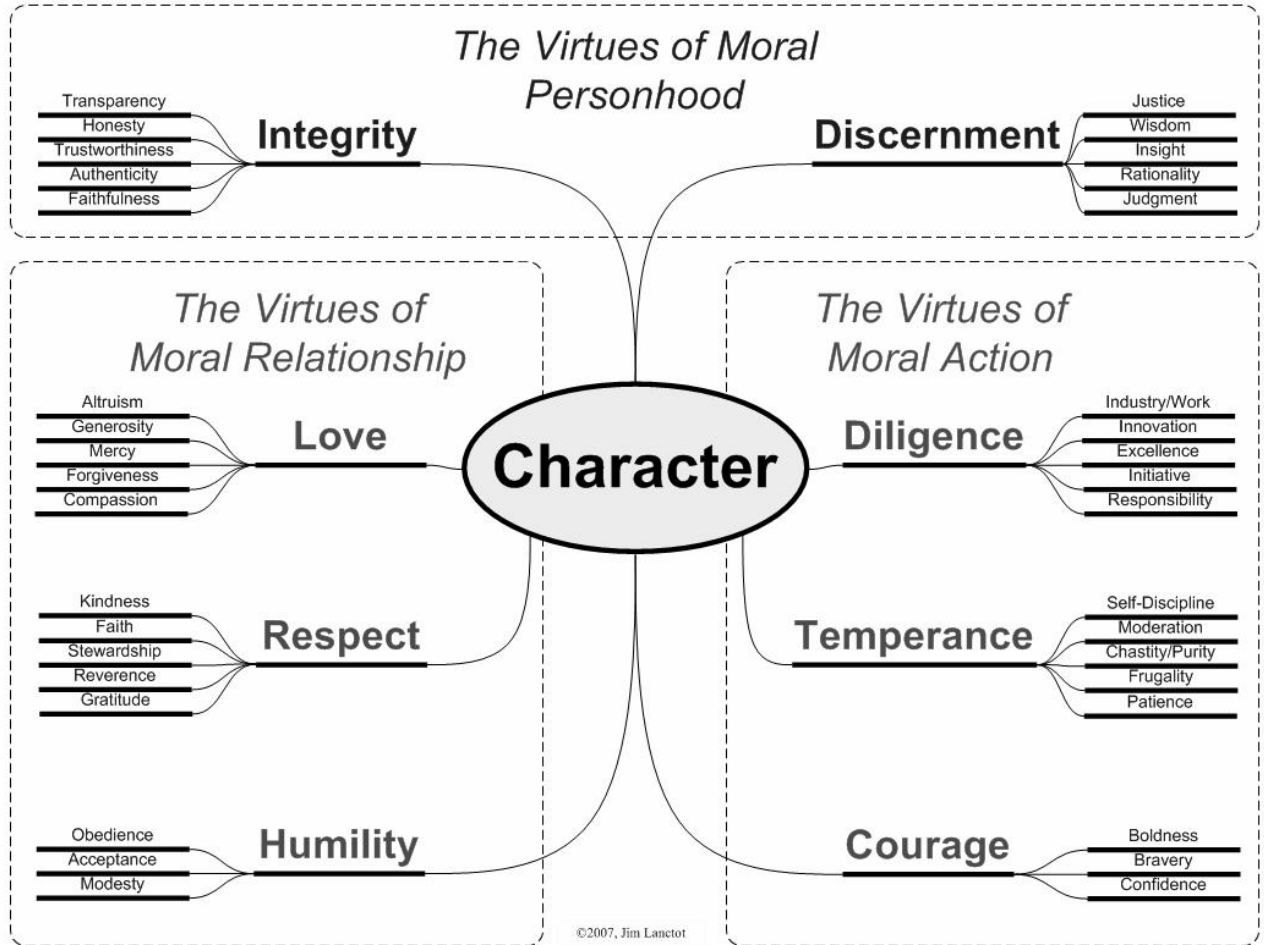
The Virtues of Moral Personhood

Transparency
Honesty
Trustworthiness
Authenticity
Faithfulness

Integrity

Discernment

Justice
Wisdom
Insight
Rationality
Judgment

The Virtues of Moral Relationship

The Virtues of Moral Action

Altruism
Generosity
Mercy
Forgiveness
Compassion

Love

Character

Diligence

Industry/Work
Innovation
Excellence
Initiative
Responsibility

Kindness
Faith
Stewardship
Reverence
Gratitude

Respect

Temperance

Self-Discipline
Moderation
Chastity/Purity
Frugality
Patience

Obedience
Acceptance
Modesty

Humility

Courage

Boldness
Bravery
Confidence

©2007, Jim Lanctot